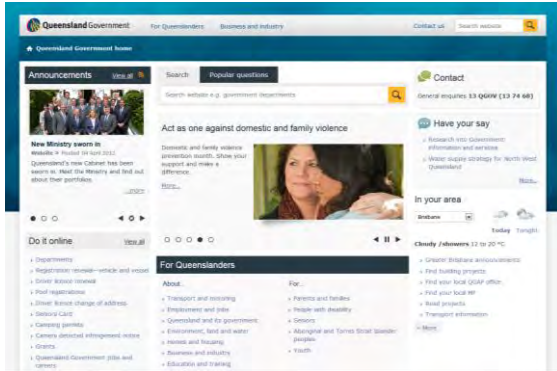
Queensland Government | For Queenslanders | Business and industry | Contact us | Search website

Queensland Government home

Announcements View all

New Ministry sworn in
Website • Posted 04 April 2012
Queensland's new Cabinet has been sworn in. Meet the Ministry and find out about their portfolios.
...more

Search | Popular questions

Search website e.g. government departments

Act as one against domestic and family violence

Domestic and family violence prevention month. Show your support and make a difference.

More...

Do it online View all

Departments
Registration renewal—vehicle and vessel
Driver licence renewal
Pool registrations
Driver licence change of address
Seniors Card
Camping permits
Camera detected infringement notice
Grants
Queensland Government jobs and careers

For Queenslanders

About...
Transport and motoring
Employment and jobs
Queensland and its government
Environment, land and water
Homes and housing
Business and industry
Education and training

For...
Parents and families
People with disability
Seniors
Aboriginal and Torres Strait Islander peoples
Youth

Contact
General enquiries 13 QGOV (13 74 68)

Have your say
Research into Government information and services
Water supply strategy for North West Queensland
More...

In your area
Brisbane
Today Tonight
Cloudy /showers 12 to 20 °C
Greater Brisbane announcements
Find building projects
Find your local QGAP office
Find your local MP
Road projects
Transport information
More